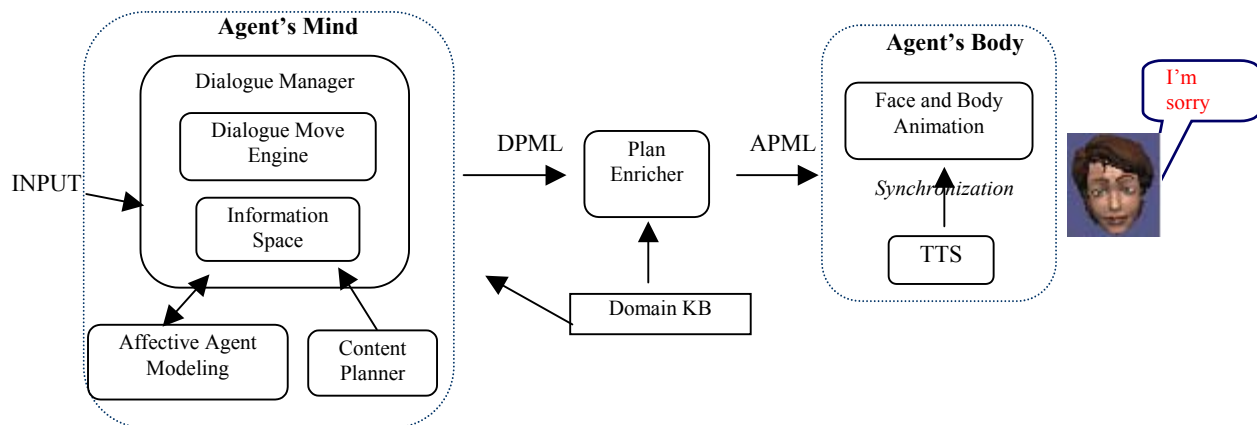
Agent's Mind

Dialogue Manager

Dialogue Move Engine

Information Space

INPUT

Affective Agent Modeling

Content Planner

DPML

Plan Enricher

Domain KB

APML

Agent's Body

Face and Body Animation

Synchronization

TTS

I'm sorry